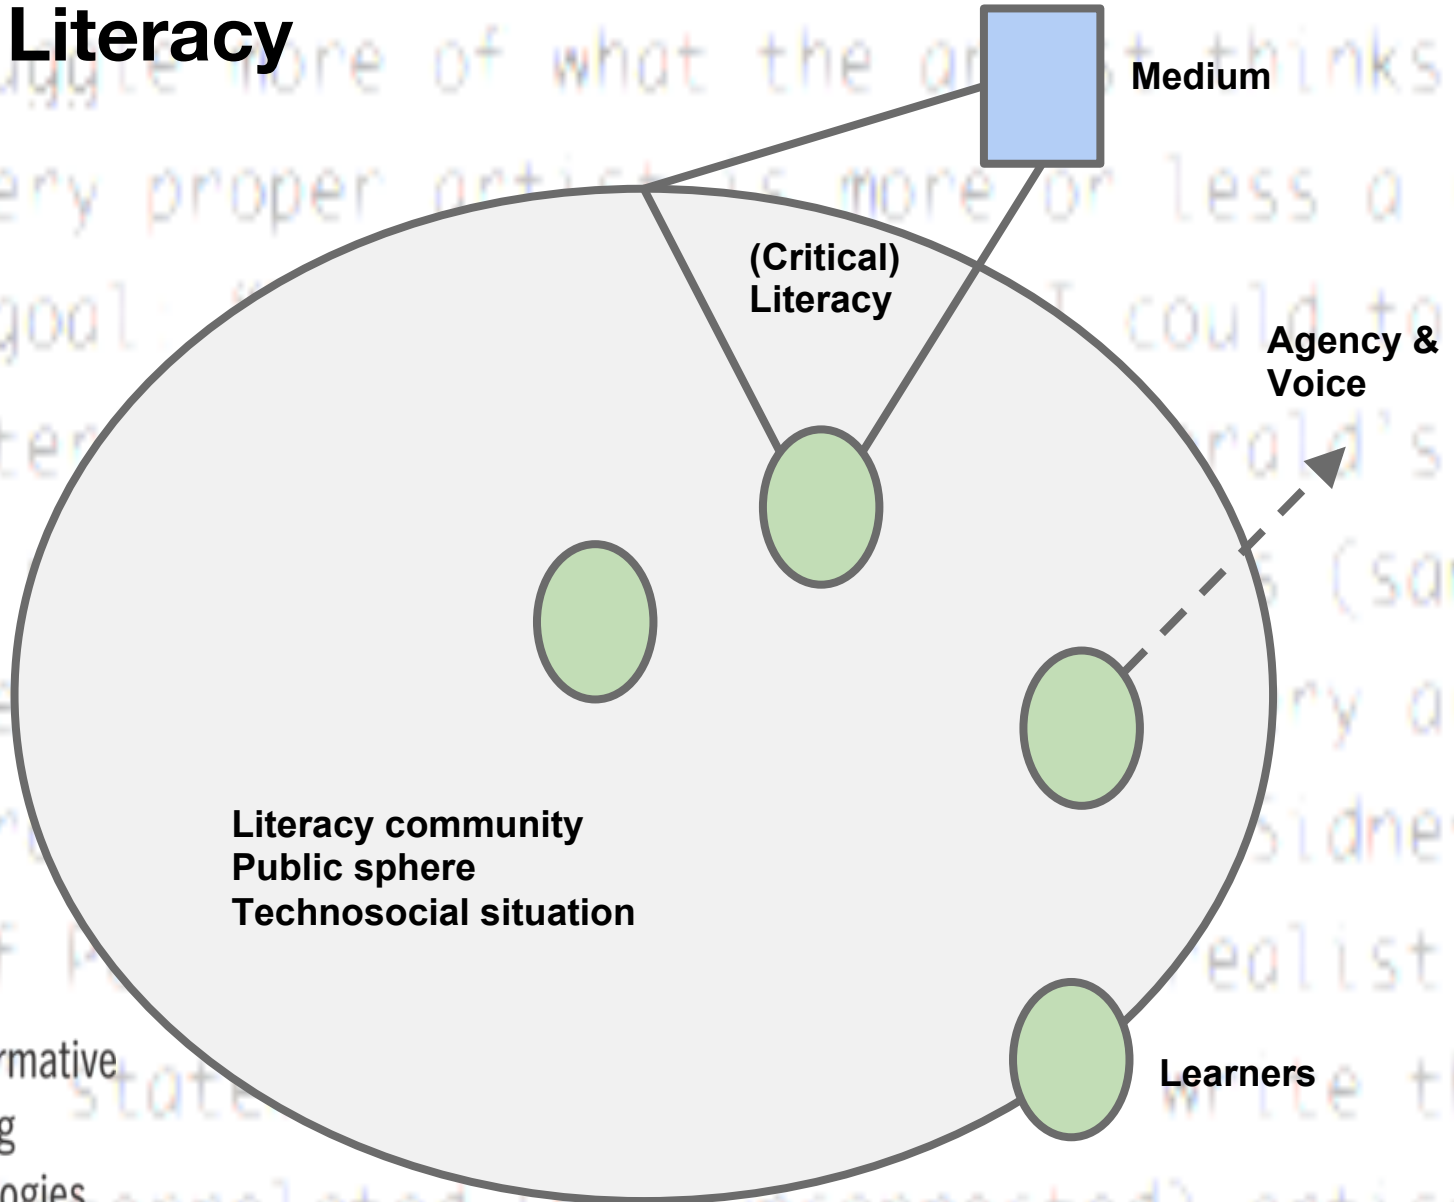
Literacy

Medium

(Critical) Literacy

Agency & Voice

Literacy community
Public sphere
Technosocial situation

Learners

uggle more of what the artist thinks
ery proper artist is more or less a
goal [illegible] I could to
ter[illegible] rald's
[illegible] (sa
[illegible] ry a
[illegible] sidne
f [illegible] ealist
state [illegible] write th

rmative
g
ogies